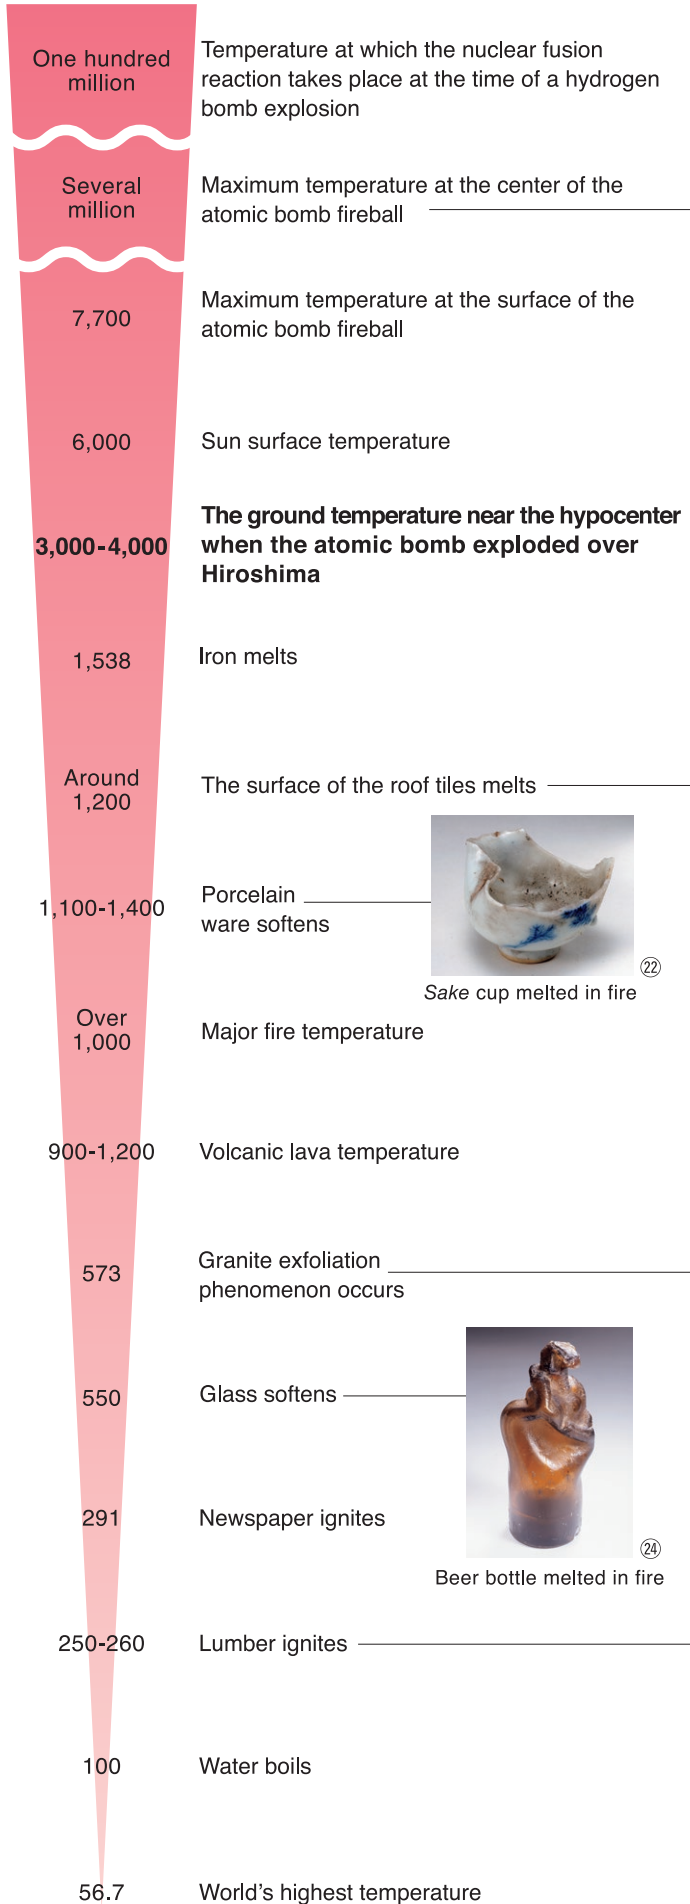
One hundred million
Temperature at which the nuclear fusion reaction takes place at the time of a hydrogen bomb explosion

Several million
Maximum temperature at the center of the atomic bomb fireball

7,700
Maximum temperature at the surface of the atomic bomb fireball

6,000
Sun surface temperature

3,000-4,000
The ground temperature near the hypocenter when the atomic bomb exploded over Hiroshima

1,538
Iron melts

Around 1,200
The surface of the roof tiles melts

1,100-1,400
Porcelain ware softens

㉒
Sake cup melted in fire

Over 1,000
Major fire temperature

900-1,200
Volcanic lava temperature

573
Granite exfoliation phenomenon occurs

550
Glass softens

291
Newspaper ignites

㉔
Beer bottle melted in fire

250-260
Lumber ignites

100
Water boils

56.7
World's highest temperature